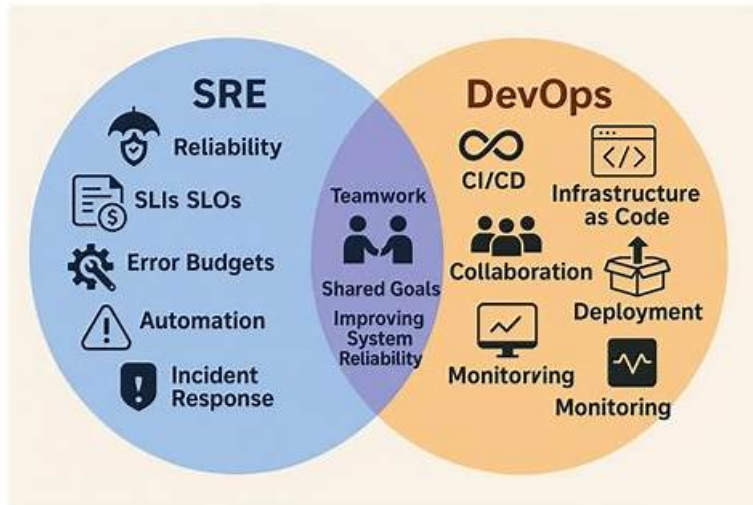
SRE

Reliability

SLIs SLOs

Error Budgets

Automation

Incident Response

Teamwork

Shared Goals

Improving System Reliability

DevOps

CI/CD

Infrastructure as Code

Collaboration

Deployment

Monitorving

Monitoring